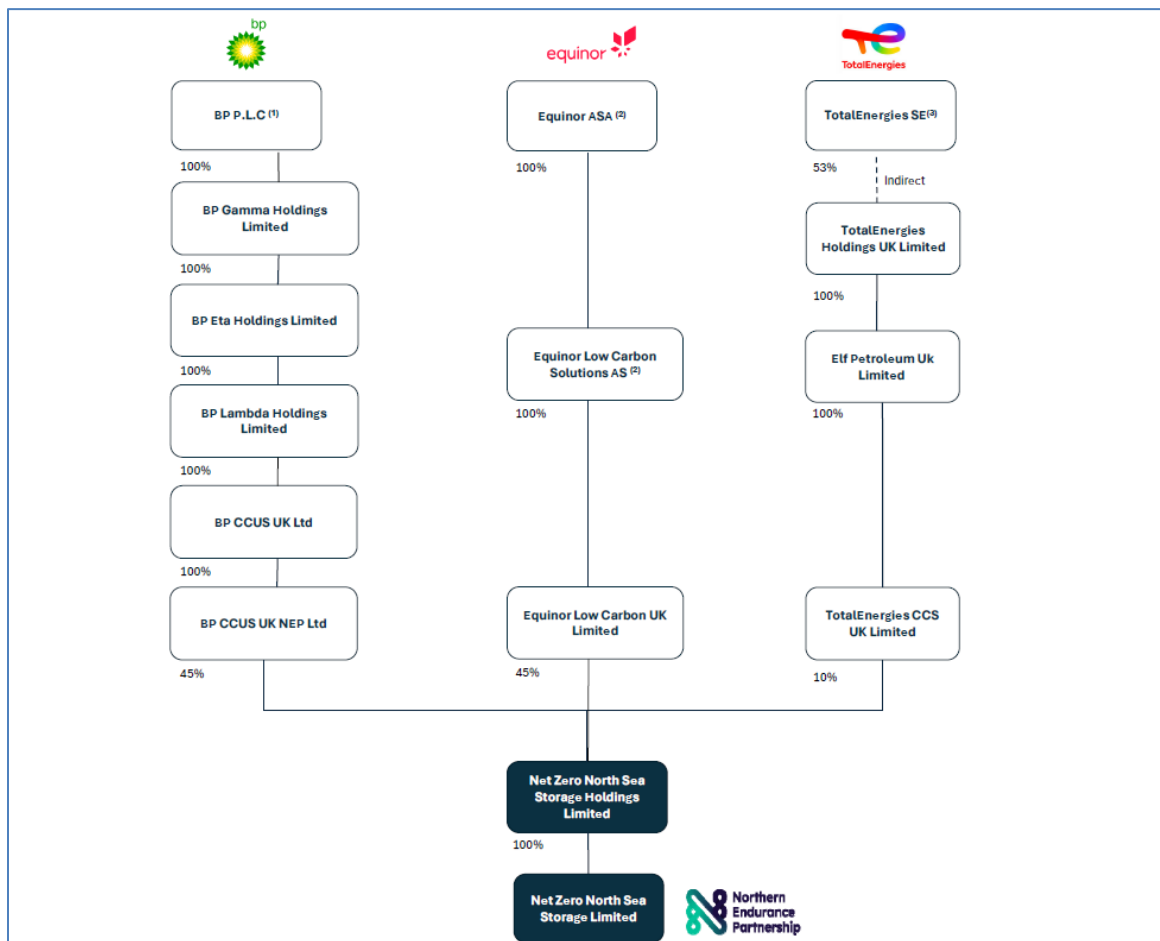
bp

equinor

TotalEnergies

BP P.L.C $^{(1)}$

100%

BP Gamma Holdings Limited

100%

BP Eta Holdings Limited

100%

BP Lambda Holdings Limited

100%

BP CCUS UK Ltd

100%

BP CCUS UK NEP Ltd

45%

Equinor ASA $^{(2)}$

100%

Equinor Low Carbon Solutions AS $^{(2)}$

100%

Equinor Low Carbon UK Limited

45%

TotalEnergies SE$^{(3)}$

53%

Indirect

TotalEnergies Holdings UK Limited

100%

Elf Petroleum Uk Limited

100%

TotalEnergies CCS UK Limited

10%

Net Zero North Sea Storage Holdings Limited

100%

Net Zero North Sea Storage Limited

Northern Endurance Partnership